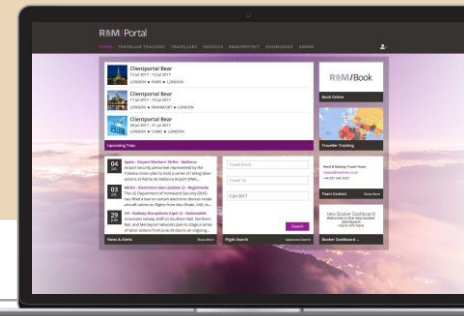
R&M/Portal

HOME TRAVELLER TRACKING TRAVELLERS INVOICES R&M/PROTECT KNOWLEDGE ADMIN

Clientportal Bear
17 Jul 2017 - 19 Jul 2017
LONDON ▶ PARIS ▶ LONDON

Clientportal Bear
17 Jul 2017 - 19 Jul 2017
LONDON ▶ FRANKFURT ▶ LONDON

Clientportal Bear
20 Jul 2017 - 21 Jul 2017
LONDON ▶ CAIRO ▶ LONDON

Upcoming Trips

04 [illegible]
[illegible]

03 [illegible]
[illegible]

29 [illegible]
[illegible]

News & Alerts

Travel From
Travel To
13 Jul 2017
Search

Flight Search

R&M/Book
Book Online

Traveller Tracking

Travel & Meeting Contact Team
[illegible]
+44 207 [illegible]
Team Contact

New Booker Dashboard
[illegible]
Booker Dashboard